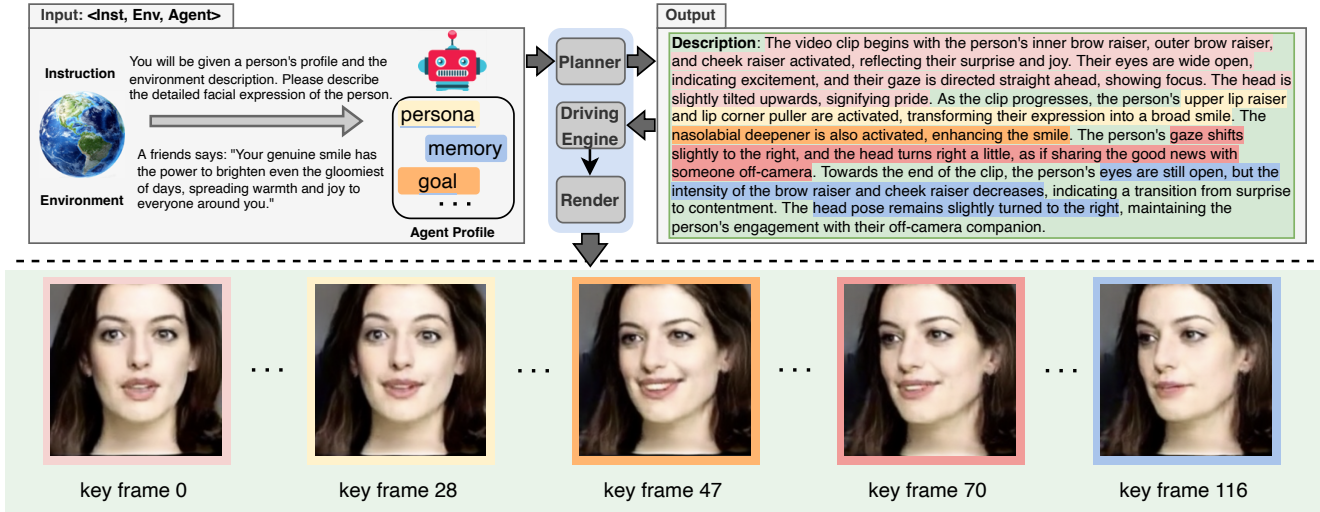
Input: <Inst, Env, Agent>

Instruction

You will be given a person's profile and the environment description. Please describe the detailed facial expression of the person.

A friends says: "Your genuine smile has the power to brighten even the gloomiest of days, spreading warmth and joy to everyone around you."

Environment

persona

memory

goal

. . .

Agent Profile

Planner

Driving Engine

Render

Output

Description: The video clip begins with the person's inner brow raiser, outer brow raiser, and cheek raiser activated, reflecting their surprise and joy. Their eyes are wide open, indicating excitement, and their gaze is directed straight ahead, showing focus. The head is slightly tilted upwards, signifying pride. As the clip progresses, the person's upper lip raiser and lip corner puller are activated, transforming their expression into a broad smile. The nasolabial deepener is also activated, enhancing the smile. The person's gaze shifts slightly to the right, and the head turns right a little, as if sharing the good news with someone off-camera. Towards the end of the clip, the person's eyes are still open, but the intensity of the brow raiser and cheek raiser decreases, indicating a transition from surprise to contentment. The head pose remains slightly turned to the right, maintaining the person's engagement with their off-camera companion.

key frame 0

. . .

key frame 28

. . .

key frame 47

. . .

key frame 70

. . .

key frame 116